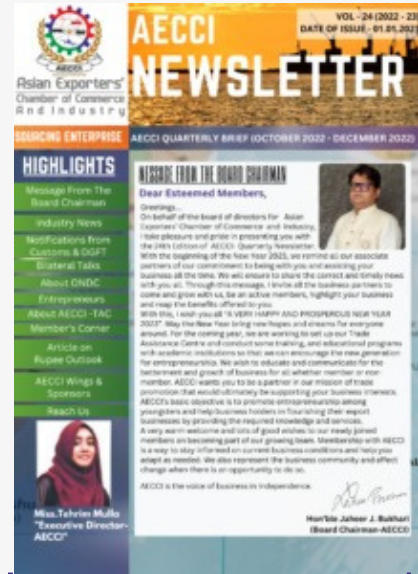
AECCI
Asian Exporters' Chamber of Commerce And Industry

AECCI NEWSLETTER

VOL - 24 (2022 - 23)
DATE OF ISSUE - 01.05.2023

SOURCING ENTERPRISE

AECCI QUARTERLY BRIEF (OCTOBER 2022 - DECEMBER 2022)

HIGHLIGHTS

Message From The Board Chairman

Industry News

Notifications from Customs & DGFT

Bilateral Talks

About ONDC

Entrepreneurs

About AECCI -TAC

Member's Corner

Article on Rupee Outlook

AECCI Wings & Sponsors

Reach Us

Miss.Tehrim Mulla
"Executive Director-AECCI"

MESSAGE FROM THE BOARD CHAIRMAN

Dear Esteemed Members,

Greetings...
On behalf of the board of directors for Asian Exporters' Chamber of Commerce and Industry, I take pleasure and pride in presenting you with the 24th Edition of AECCI Quarterly Newsletter. With the beginning of the New Year 2023, we remind all our associate partners of our commitment to being with you and assisting your business all the time. We will ensure to share the correct and timely news with you all. Through this message, I invite all the business partners to come and grow with us, be an active members, highlight your business and reap the benefits offered to you.
With this, I wish you all "A VERY HAPPY AND PROSPEROUS NEW YEAR 2023". May the New Year bring new hopes and dreams for everyone around. For the coming year, we are working to set up our Trade Assistance Centre and conduct some training, and educational programs with academic institutions so that we can encourage the new generation for entrepreneurship. We wish to educate and communicate for the betterment and growth of business for all whether member or non-member. AECCI wants you to be a partner in our mission of trade promotion that would ultimately be supporting your business interests. AECCI's basic objective is to promote entrepreneurship among youngsters and help business holders in flourishing their export businesses by providing the required knowledge and services.
A very warm welcome and lots of good wishes to our newly joined members on becoming part of our growing team. Membership with AECCI is a way to stay informed on current business conditions and help you adapt as needed. We also represent the business community and affect change when there is an opportunity to do so.

AECCI is the voice of business in Independence.

Hon'ble Jaheer J. Bukhari
(Board Chairman-AECCI)